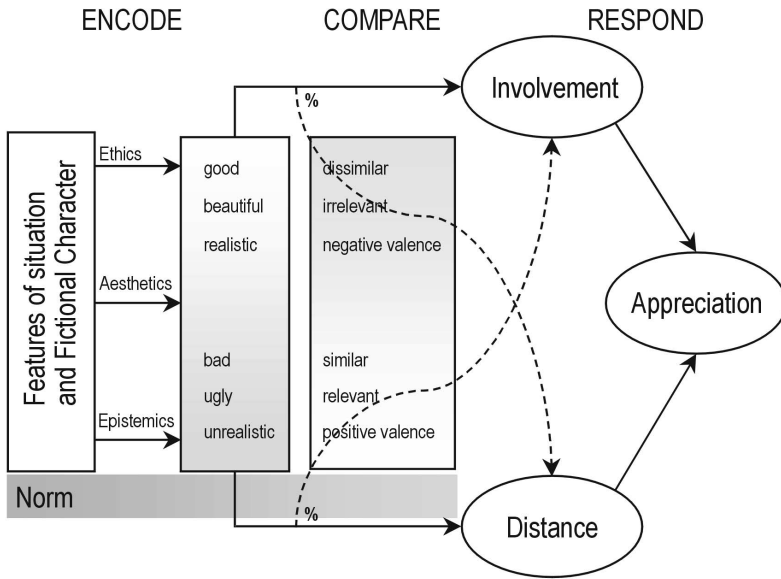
ENCODE COMPARE RESPOND

Features of situation and Fictional Character

Ethics

Aesthetics

Epistemics

good
beautiful
realistic

bad
ugly
unrealistic

dissimilar
irrelevant
negative valence

similar
relevant
positive valence

%

%

Involvement

Appreciation

Distance

Norm